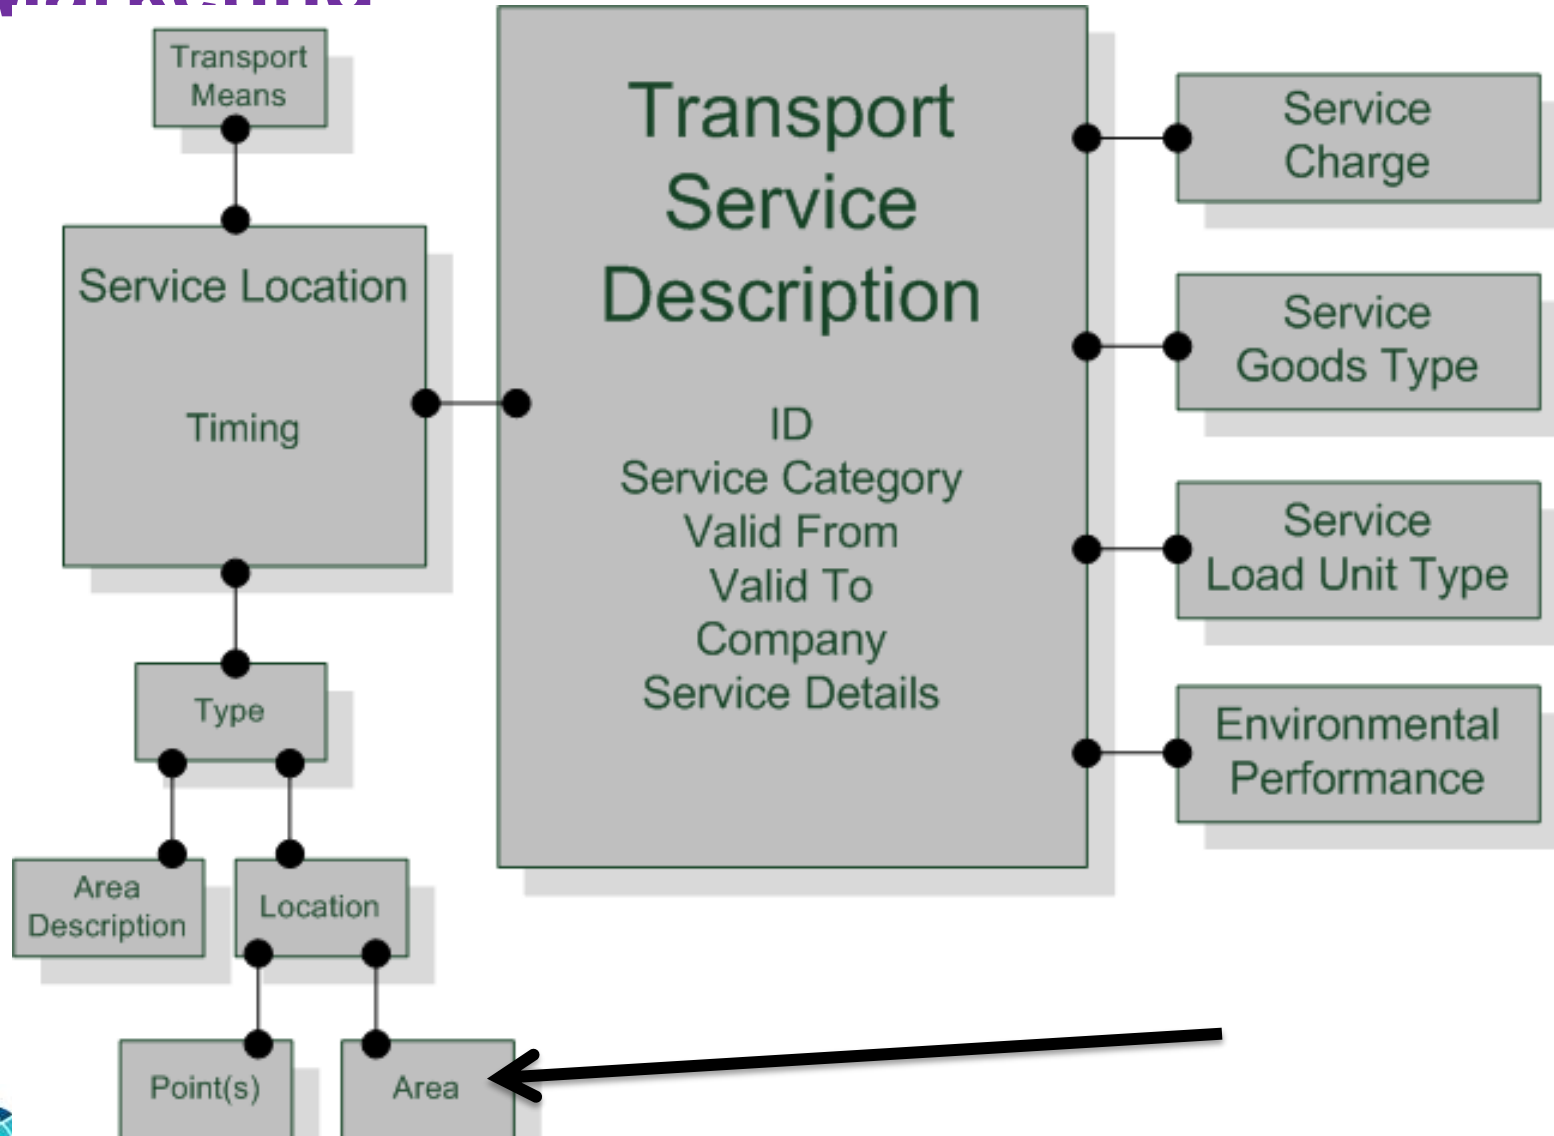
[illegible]

Transport Means

Service Location

Timing

Type

Area Description

Location

Point(s)

Area

Transport Service Description

ID
Service Category
Valid From
Valid To
Company
Service Details

Service Charge

Service Goods Type

Service Load Unit Type

Environmental Performance